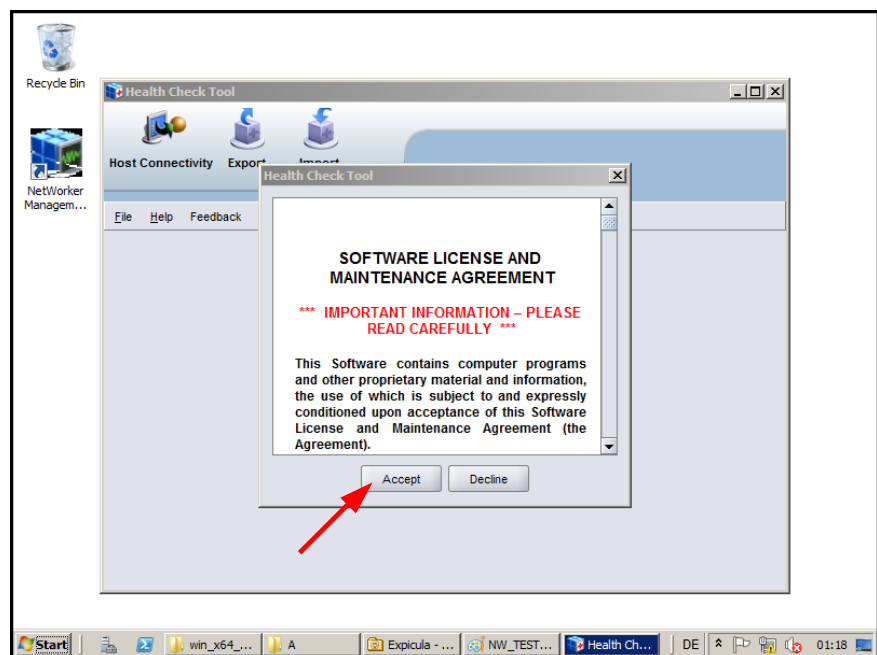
Recycle Bin

NetWorker Managem...

Health Check Tool

Host Connectivity

Export

Import

File Help Feedback

Health Check Tool

SOFTWARE LICENSE AND MAINTENANCE AGREEMENT

*** IMPORTANT INFORMATION – PLEASE READ CAREFULLY ***

This Software contains computer programs and other proprietary material and information, the use of which is subject to and expressly conditioned upon acceptance of this Software License and Maintenance Agreement (the Agreement).

Accept

Decline

Start

win_x64_...

A

Expicula - ...

NW_TEST...

Health Ch...

DE

01:18